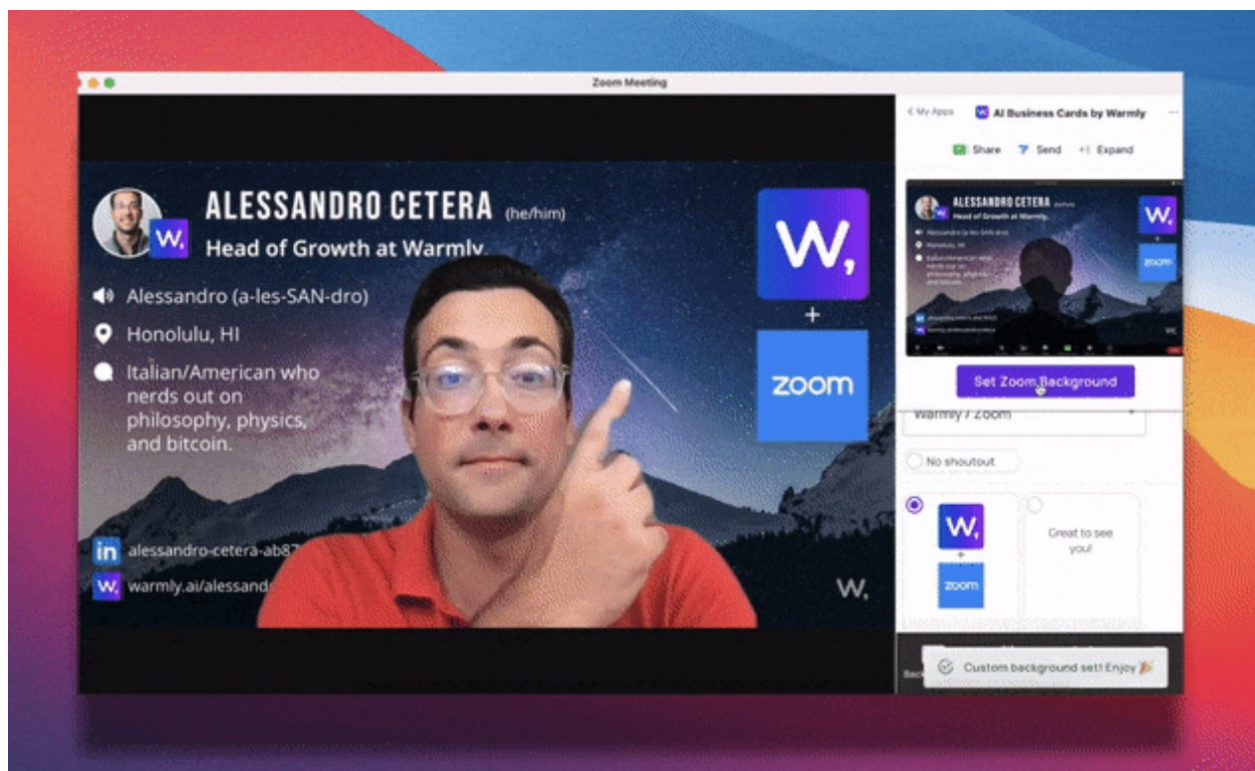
Zoom Meeting

ALESSANDRO CETERA (he/him)
Head of Growth at Warmly

Alessandro (a-les-SAN-dro)
Honolulu, HI
Italian/American who nerds out on philosophy, physics, and bitcoin.

alessandro-cetera-ab87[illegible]
warmly.ai/alessand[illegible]

W,
+
zoom

W,

< My Apps
AI Business Cards by Warmly
Share
Send
Expand

ALESSANDRO CETERA
Head of Growth at Warmly
W,
zoom

Set Zoom Background
Warmly / Zoom
No shoutout
W,
+
zoom
Great to see you!
Custom background set! Enjoy 🎉